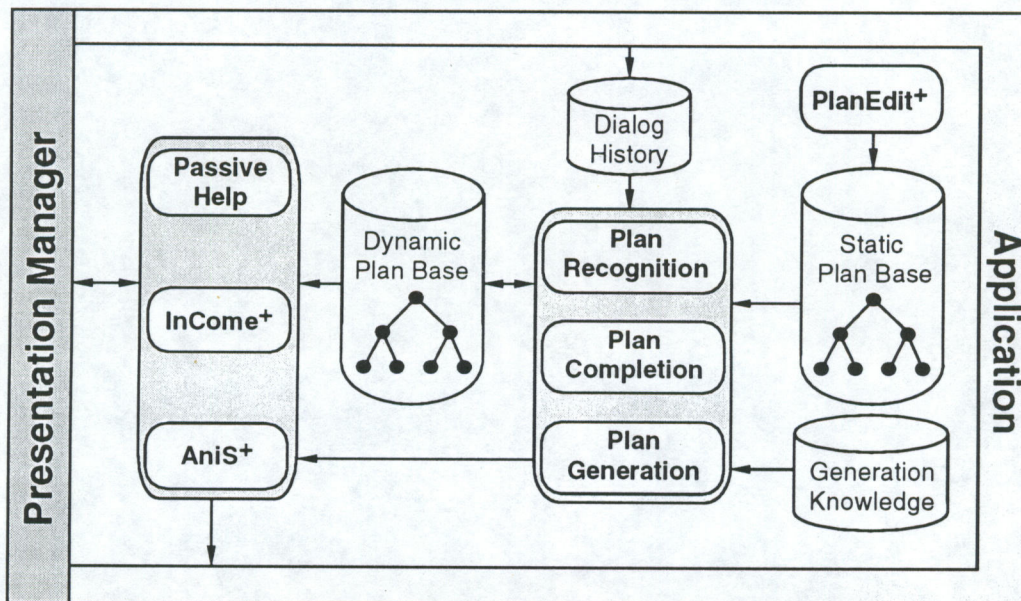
Presentation Manager

Passive Help

InCome$^{+}$

AniS$^{+}$

Dynamic Plan Base

Dialog History

Plan Recognition

Plan Completion

Plan Generation

PlanEdit$^{+}$

Static Plan Base

Generation Knowledge

Application